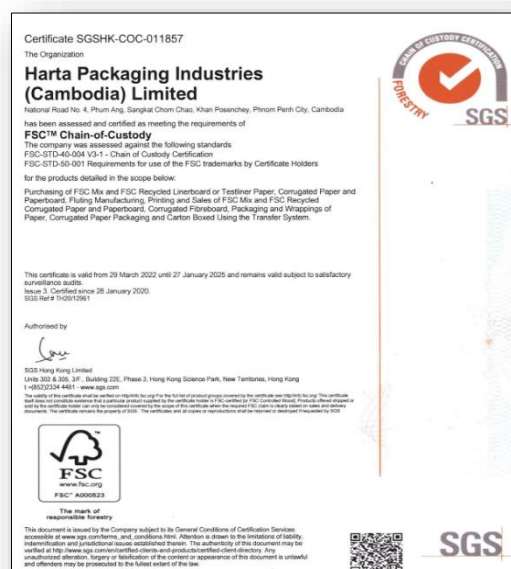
Certificate SGSHK-COC-011857

The Organization

Harta Packaging Industries (Cambodia) Limited

National Road No. 4, Phum Ang, Sangkat Chom Chao, Khan Posenchey, Phnom Penh City, Cambodia

has been assessed and certified as meeting the requirements of

FSC™ Chain-of-Custody

The company was assessed against the following standards
FSC-STD-40-004 V3-1 - Chain of Custody Certification
FSC-STD-50-001 Requirements for use of the FSC trademarks by Certificate Holders

for the products detailed in the scope below:

Purchasing of FSC Mix and FSC Recycled Linerboard or Testliner Paper, Corrugated Paper and Paperboard, Fluting Manufacturing, Printing and Sales of FSC Mix and FSC Recycled Corrugated Paper and Paperboard, Corrugated Fibreboard, Packaging and Wrappings of Paper, Corrugated Paper Packaging and Carton Boxed Using the Transfer System.

This certificate is valid from 29 March 2022 until 27 January 2025 and remains valid subject to satisfactory surveillance audits.
Issue 3. Certified since 28 January 2020.
SGS Ref # TH20/12961

Authorised by

SGS Hong Kong Limited
Units 303 & 305, 3/F., Building 22E, Phase 3, Hong Kong Science Park, New Territories, Hong Kong
t +(852)2334 4481 · www.sgs.com

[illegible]

FSC
www.fsc.org
FSC™ A000523

The mark of responsible forestry

This document is issued by the Company subject to its General Conditions of Certification Services accessible at www.sgs.com/terms_and_conditions.html. Attention is drawn to the limitations of liability, indemnification and jurisdictional issues established therein. The authenticity of this document may be verified at http://www.sgs.com/en/certified-clients-and-products/certified-client-directory. Any unauthorized alteration, forgery or falsification of the content or appearance of this document is unlawful and offenders may be prosecuted to the fullest extent of the law.

CHAIN OF CUSTODY CERTIFICATION
FORESTRY
SGS

SGS